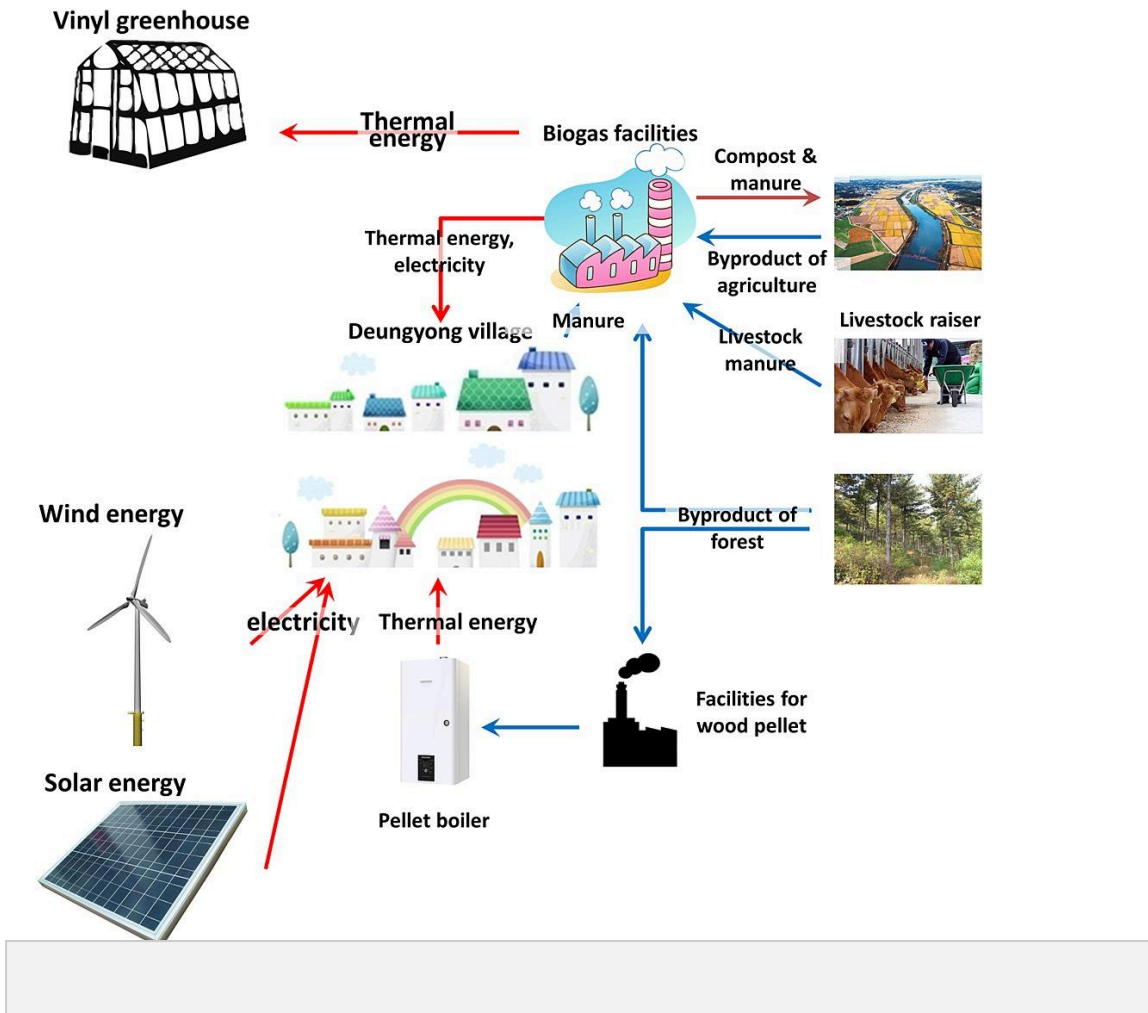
Vinyl greenhouse

Thermal energy

Biogas facilities

Compost & manure

Thermal energy, electricity

Byproduct of agriculture

Deungyong village

Manure

Livestock raiser

Livestock manure

Wind energy

Byproduct of forest

electricity

Thermal energy

Facilities for wood pellet

Solar energy

Pellet boiler